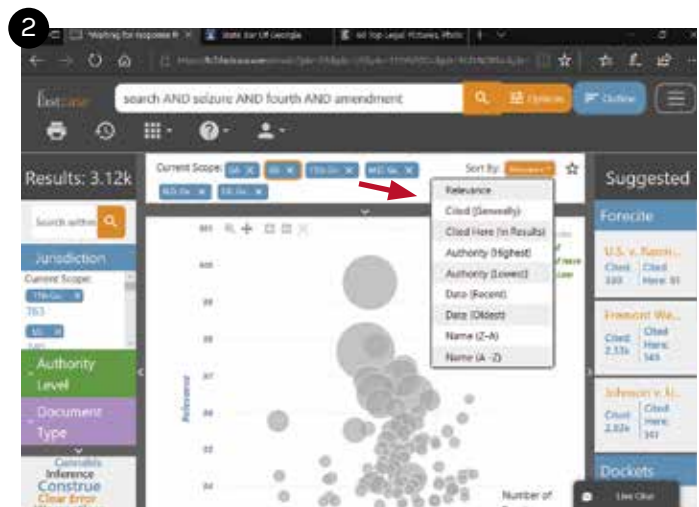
2

"Waiting for response fr
State Bar Of Georgia
All Top Legal Pictures, Photo

fastcase

search AND seizure AND fourth AND amendment

Options

Outline

Results: 3.12k

Search within

Jurisdiction

Current Scope:

11th Cir.

763

GA

Authority Level

Document Type

Construe

Clear Error

Current Scope: GA 11th Cir. M.D. Ga. N.D. Ga. S.D. Ga.

Sort By: Relevance

Relevance

Cited (Generally)

Cited Here (in Results)

Authority (Highest)

Authority (Lowest)

Date (Recent)

Date (Oldest)

Name (Z-A)

Name (A-Z)

Relevance

Number of

Suggested

Forecite

U.S. v. Ramir...

Cited: 320

Cited Here: 91

Fremont Wa...

Cited: 2.77k

Cited Here: 565

Johnson v. U...

Cited: 2.82k

Cited Here: 347

Dockets

Live Chat